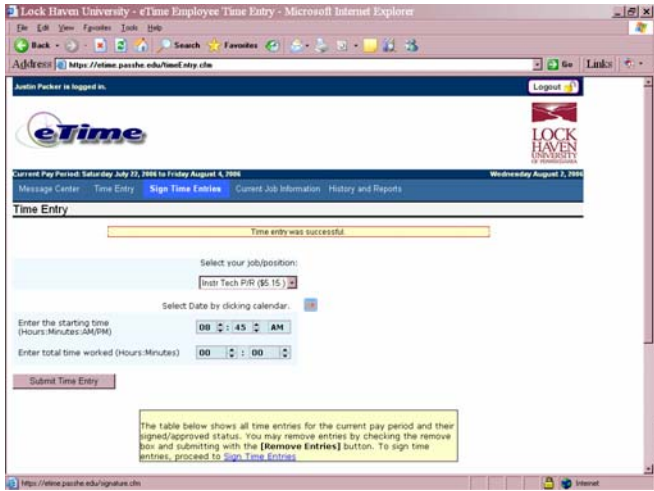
Lock Haven University - eTime Employee Time Entry - Microsoft Internet Explorer

File Edit View Favorites Tools Help

Back Search Favorites

Address https://etime.passhe.edu/timeEntry.cfm

Go Links

Justin Packer is logged in.

Logout

eTime

LOCK HAVEN UNIVERSITY OF PENNSYLVANIA

Current Pay Period: Saturday July 22, 2006 to Friday August 4, 2006

Wednesday August 2, 2006

Message Center Time Entry Sign Time Entries Current Job Information History and Reports

Time Entry

Time entry was successful.

Select your job/position:

Instr Tech P/R ($5.15)

Select Date by clicking calendar.

Enter the starting time (Hours:Minutes:AM/PM)

08 : 45 AM

Enter total time worked (Hours:Minutes)

00 : 00

Submit Time Entry

The table below shows all time entries for the current pay period and their signed/approved status. You may remove entries by checking the remove box and submitting with the **[Remove Entries]** button. To sign time entries, proceed to Sign Time Entries.

https://etime.passhe.edu/signature.cfm

Internet